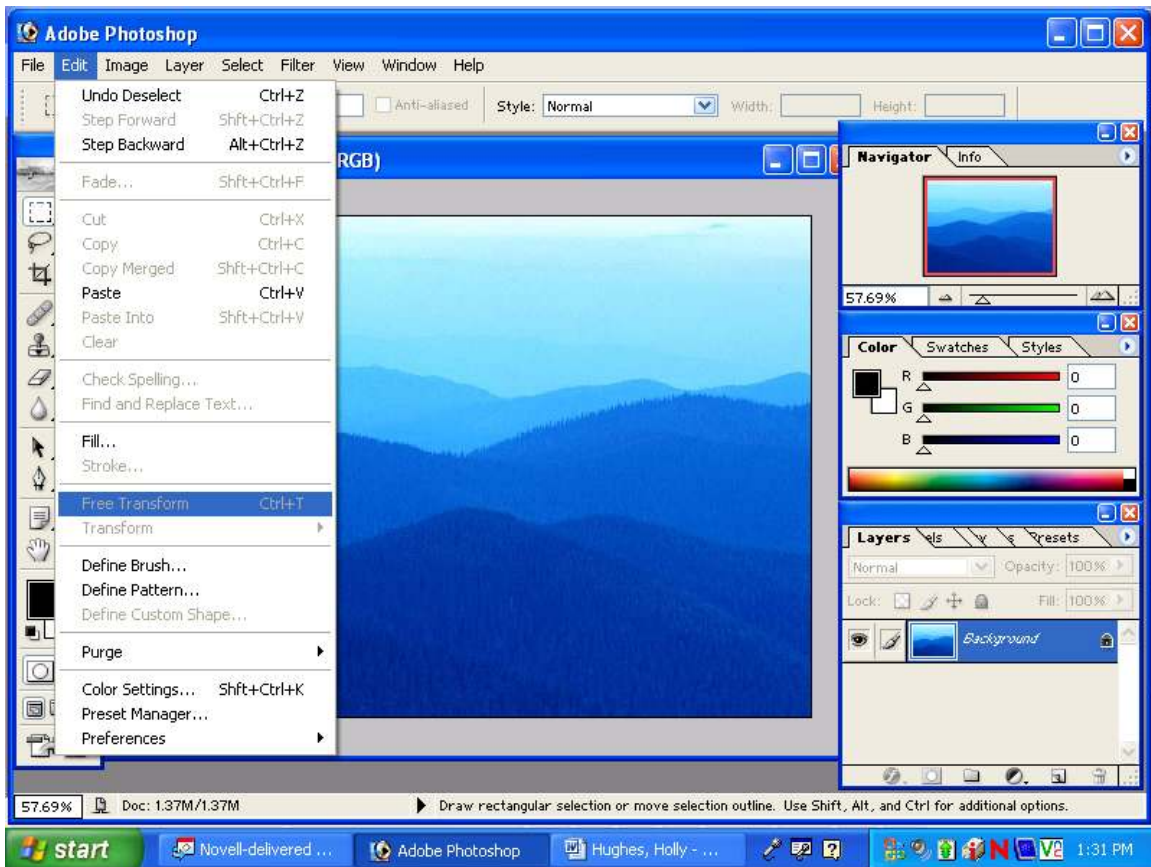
Adobe Photoshop

File Edit Image Layer Select Filter View Window Help

Anti-aliased Style: Normal Width: Height:

Undo Deselect Ctrl+Z
Step Forward Shft+Ctrl+Z
Step Backward Alt+Ctrl+Z
Fade... Shft+Ctrl+F
Cut Ctrl+X
Copy Ctrl+C
Copy Merged Shft+Ctrl+C
Paste Ctrl+V
Paste Into Shft+Ctrl+V
Clear
Check Spelling...
Find and Replace Text...
Fill...
Stroke...
Free Transform Ctrl+T
Transform
Define Brush...
Define Pattern...
Define Custom Shape...
Purge
Color Settings... Shft+Ctrl+K
Preset Manager...
Preferences

RGB)

Navigator Info

57.69%

Color Swatches Styles

R 0
G 0
B 0

Layers els Presets

Normal Opacity: 100%

Lock: Fill: 100%

Background

57.69% Doc: 1.37M/1.37M

Draw rectangular selection or move selection outline. Use Shift, Alt, and Ctrl for additional options.

start Novell-delivered ... Adobe Photoshop Hughes, Holly - ... 1:31 PM